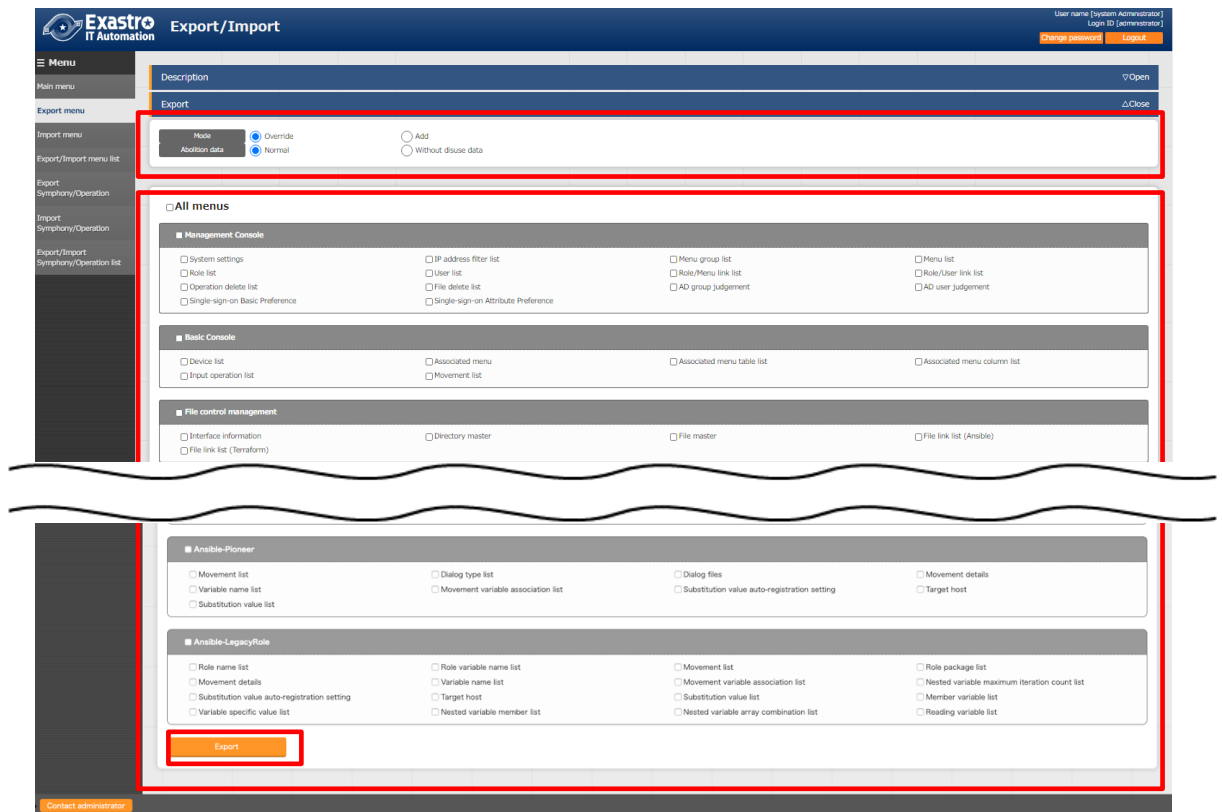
Exastro IT Automation

Export/Import

User name [system Administrator]
Login ID [administrator]

Change password
Logout

☰ Menu

Main menu
Export menu
Import menu
Export/Import menu list
Export Symphony/Operation
Import Symphony/Operation
Export/Import Symphony/Operation list

Description
▽Open

Export
△Close

Mode
Override
Add

Abolition data
Normal
Without disuse data

All menus

Management Console

| | | | |
|---|---|---|---|
| System settings | IP address filter list | Menu group list | Menu list |
| Role list | User list | Role/Menu link list | Role/User link list |
| Operation delete list | File delete list | AD group judgement | AD user judgement |
| Single-sign-on Basic Preference | Single-sign-on Attribute Preference | | |

Basic Console

| | | | |
|---|---|---|---|
| Device list | Associated menu | Associated menu table list | Associated menu column list |
| Input operation list | Movement list | | |

File control management

| | | | |
|---|---|---|---|
| Interface information | Directory master | File master | File link list (Ansible) |
| File link list (Terraform) | | | |

Ansible-Pioneer

| | | | |
|---|---|---|---|
| Movement list | Dialog type list | Dialog files | Movement details |
| Variable name list | Movement variable association list | Substitution value auto-registration setting | Target host |
| Substitution value list | | | |

Ansible-LegacyRole

| | | | |
|---|---|---|---|
| Role name list | Role variable name list | Movement list | Role package list |
| Movement details | Variable name list | Movement variable association list | Nested variable maximum iteration count list |
| Substitution value auto-registration setting | Target host | Substitution value list | Member variable list |
| Variable specific value list | Nested variable member list | Nested variable array combination list | Reading variable list |

Export

Contact administrator